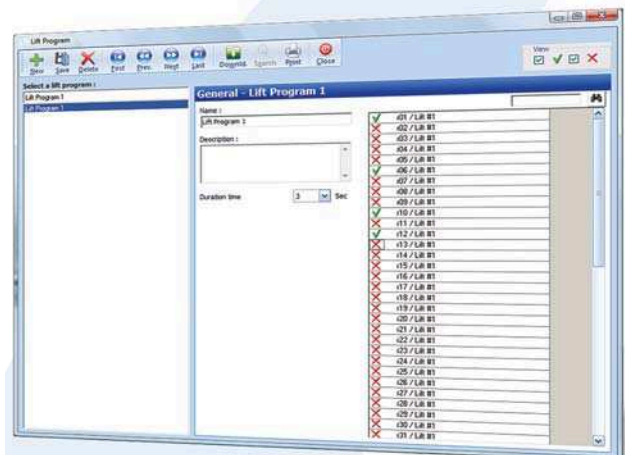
Lift Program

New Save Delete First Prev. Next Last Doorlist Search Print Close

View

Select a lift program :
Lift Program 1
Lift Program 1

General - Lift Program 1

Name :
Lift Program 1

Description :

Duration time 3 Sec

r01 / Lift #1
r02 / Lift #1
r03 / Lift #1
r04 / Lift #1
r05 / Lift #1
r06 / Lift #1
r07 / Lift #1
r08 / Lift #1
r09 / Lift #1
r10 / Lift #1
r11 / Lift #1
r12 / Lift #1
r13 / Lift #1
r14 / Lift #1
r15 / Lift #1
r16 / Lift #1
r17 / Lift #1
r18 / Lift #1
r19 / Lift #1
r20 / Lift #1
r21 / Lift #1
r22 / Lift #1
r23 / Lift #1
r24 / Lift #1
r25 / Lift #1
r26 / Lift #1
r27 / Lift #1
r28 / Lift #1
r29 / Lift #1
r30 / Lift #1
r31 / Lift #1